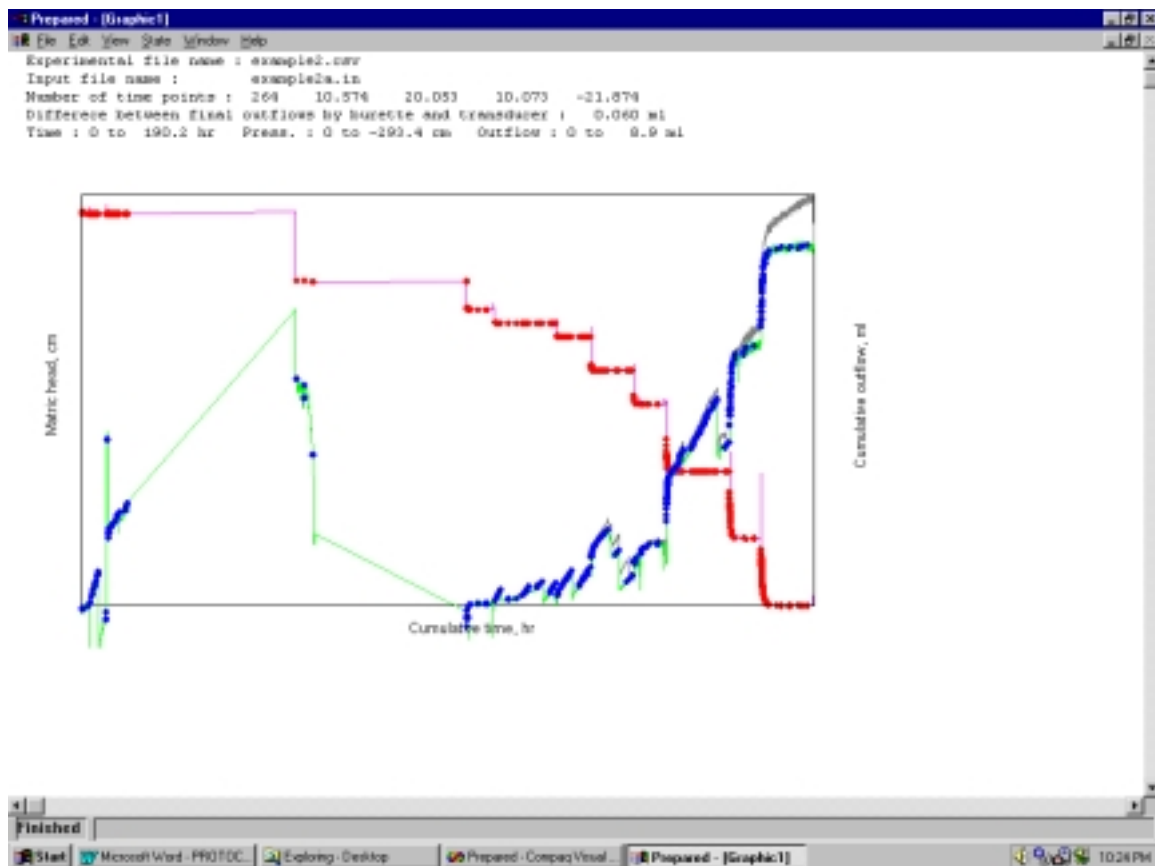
Prepared - [Graphic1]

File Edit View State Window Help

Experimental file name : example2.csv
Input file name : example2a.in
Number of time points : 264 10.574 20.053 10.073 -21.674
Differece between final outflows by burette and transducer : 0.060 ml
Time : 0 to 190.2 hr Press. : 0 to -293.4 cm Outflow : 0 to 8.9 ml

Matric head, cm

Cumulative outflow, ml

Cumulative time, hr

Finished

Start | Microsoft Word - PROTOC... | Exploring - Desktop | Prepared - Compaq Visual... | Prepared - [Graphic1] | 10:24 PM